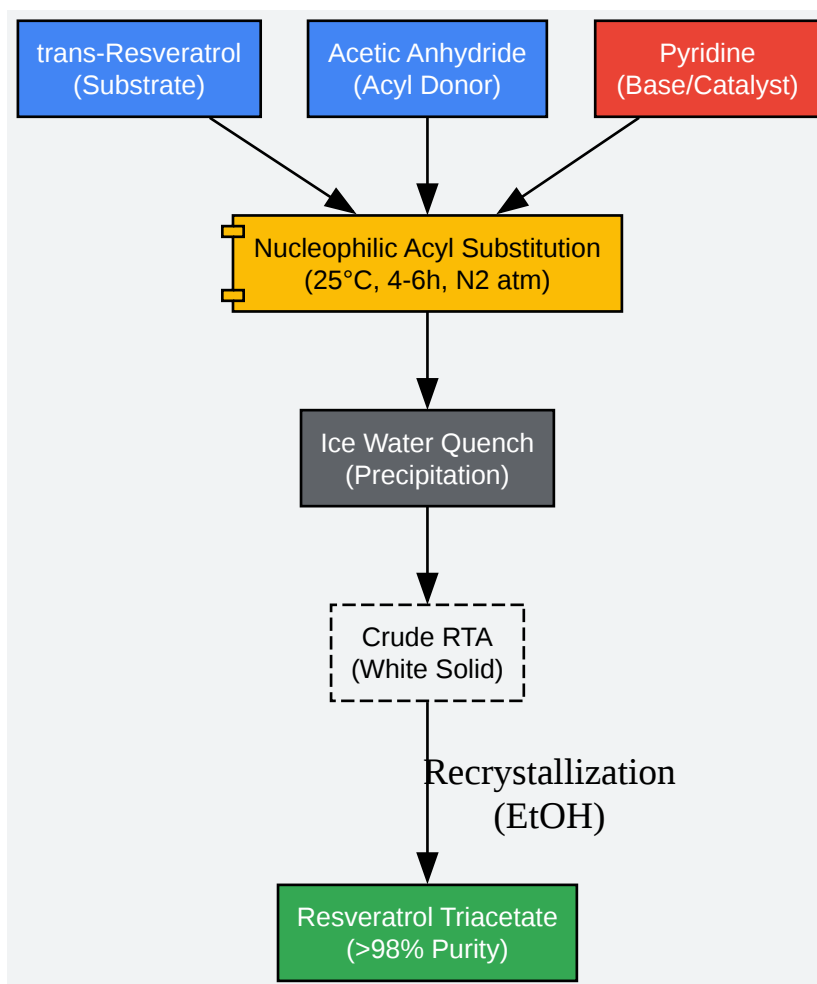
trans-Resveratrol
(Substrate)

Acetic Anhydride
(Acyl Donor)

Pyridine
(Base/Catalyst)

Nucleophilic Acyl Substitution
(25°C, 4-6h, N2 atm)

Ice Water Quench
(Precipitation)

Crude RTA
(White Solid)

Recrystallization
(EtOH)

Resveratrol Triacetate
(>98% Purity)